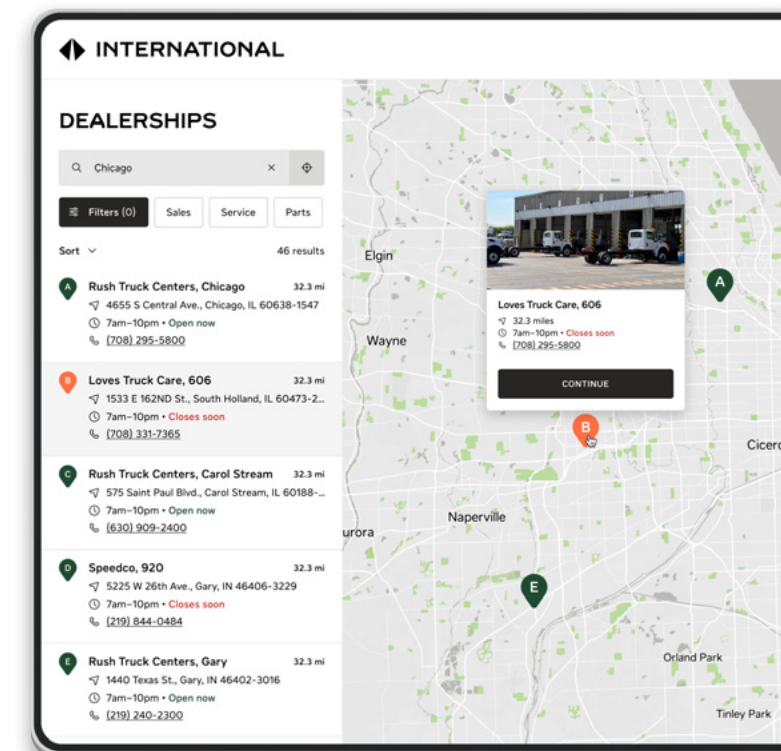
INTERNATIONAL

DEALERSHIPS

Chicago

Filters (0) Sales Service Parts

Sort 46 results

A Rush Truck Centers, Chicago 32.3 mi
4655 S Central Ave., Chicago, IL 60638-1547
7am–10pm • Open now
(708) 295-5800

B Loves Truck Care, 606 32.3 mi
1533 E 162ND St., South Holland, IL 60473-2...
7am–10pm • Closes soon
(708) 331-7365

C Rush Truck Centers, Carol Stream 32.3 mi
575 Saint Paul Blvd., Carol Stream, IL 60188-...
7am–10pm • Open now
(630) 909-2400

D Speedco, 920 32.3 mi
5225 W 26th Ave., Gary, IN 46406-3229
7am–10pm • Closes soon
(219) 844-0484

E Rush Truck Centers, Gary 32.3 mi
1440 Texas St., Gary, IN 46402-3016
7am–10pm • Open now
(219) 240-2300

Loves Truck Care, 606
32.3 miles
7am–10pm • Closes soon
(708) 295-5800
CONTINUE

Elgin
Wayne
A
B
Cicero
Naperville
urora
E
Orland Park
Tinley Park